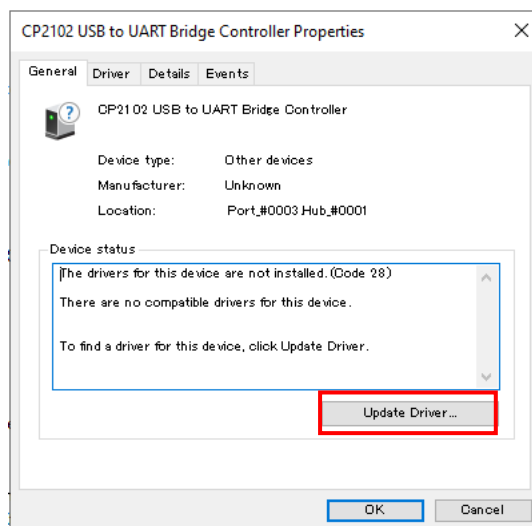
CP2102 USB to UART Bridge Controller Properties

×

General Driver Details Events

CP2102 USB to UART Bridge Controller

Device type: Other devices

Manufacturer: Unknown

Location: Port_#0003.Hub_#0001

Device status

The drivers for this device are not installed. (Code 28)

There are no compatible drivers for this device.

To find a driver for this device, click Update Driver.

Update Driver...

OK Cancel